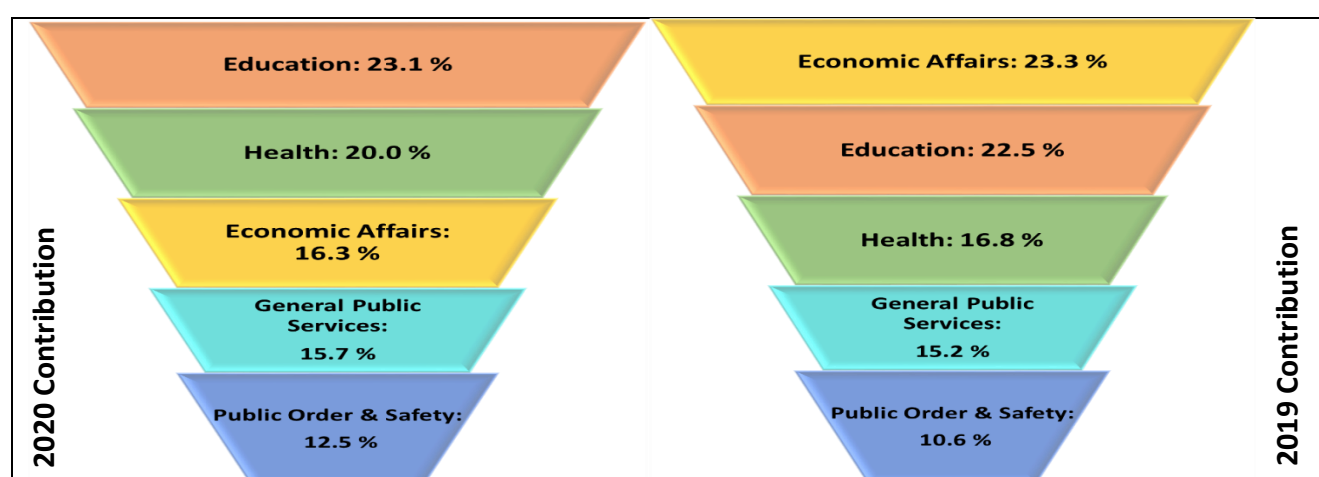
2020 Contribution

Education: 23.1 %

Health: 20.0 %

Economic Affairs: 16.3 %

General Public Services: 15.7 %

Public Order & Safety: 12.5 %

Economic Affairs: 23.3 %

Education: 22.5 %

Health: 16.8 %

General Public Services: 15.2 %

Public Order & Safety: 10.6 %

2019 Contribution